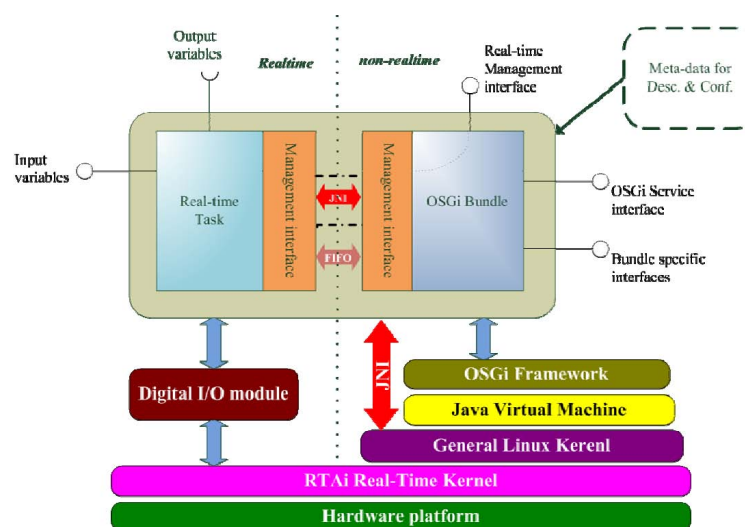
Output variables

Realtime

non-realtime

Real-time Management interface

Meta-data for Desc. & Conf.

Input variables

Real-time Task

Management interface

JNI

FIFO

Management interface

OSGi Bundle

OSGi Service interface

Bundle specific interfaces

JNI

Digital I/O module

OSGi Framework

Java Virtual Machine

General Linux Kerenl

RTAi Real-Time Kernel

Hardware platform